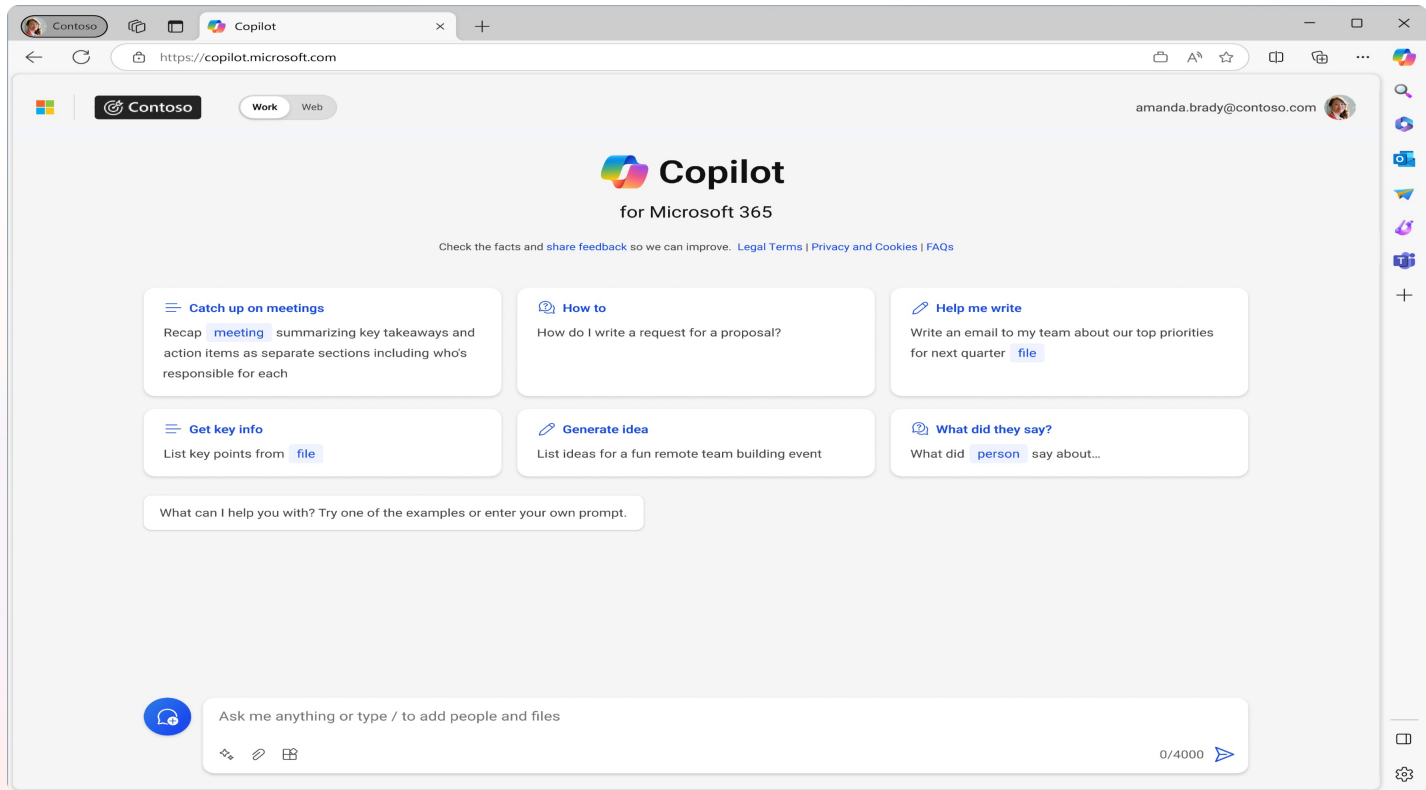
Contoso
Copilot
https://copilot.microsoft.com

Contoso
Work Web
amanda.brady@contoso.com

Copilot
for Microsoft 365

Check the facts and share feedback so we can improve. Legal Terms | Privacy and Cookies | FAQs

Catch up on meetings
Recap meeting summarizing key takeaways and action items as separate sections including who's responsible for each

How to
How do I write a request for a proposal?

Help me write
Write an email to my team about our top priorities for next quarter file

Get key info
List key points from file

Generate idea
List ideas for a fun remote team building event

What did they say?
What did person say about...

What can I help you with? Try one of the examples or enter your own prompt.

Ask me anything or type / to add people and files
0/4000